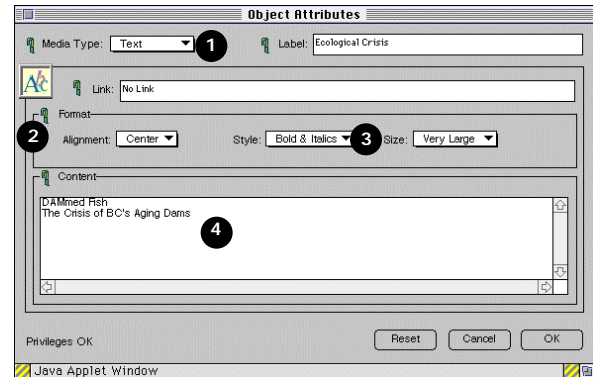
Object Attributes

Media Type: Text
1
Label: Ecological Crisis

Link: No Link

Format
2
Alignment: Center
Style: Bold & Italics
3
Size: Very Large

Content
DAMmed Fish
The Crisis of BC's Aging Dams
4

Privileges OK
Reset
Cancel
OK

Java Applet Window